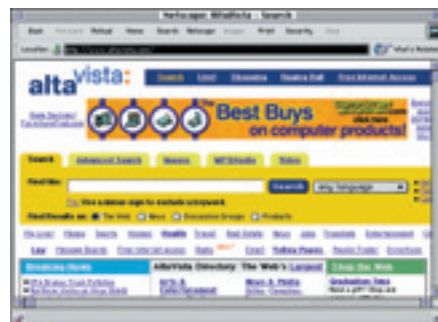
Netscape: AltaVista - Search

Back Forward Reload Home Search Netscape Images Print Security Stop

Location: http://www.altavista.com/

What's Related

altavista:

Search Live! Shopping Raging Bull Free Internet Access

The Best Buys on computer products!

Search Advanced Search Images MP3/Audio Video

Find this:

Tip: Use a minus sign to exclude a keyword.

Search any language

Find Results on: The Web News Discussion Groups Products

Breaking News

AltaVista Directory: The Web's Largest

Shop the Web

Arts & Entertainment

News & Media

Graduation Time